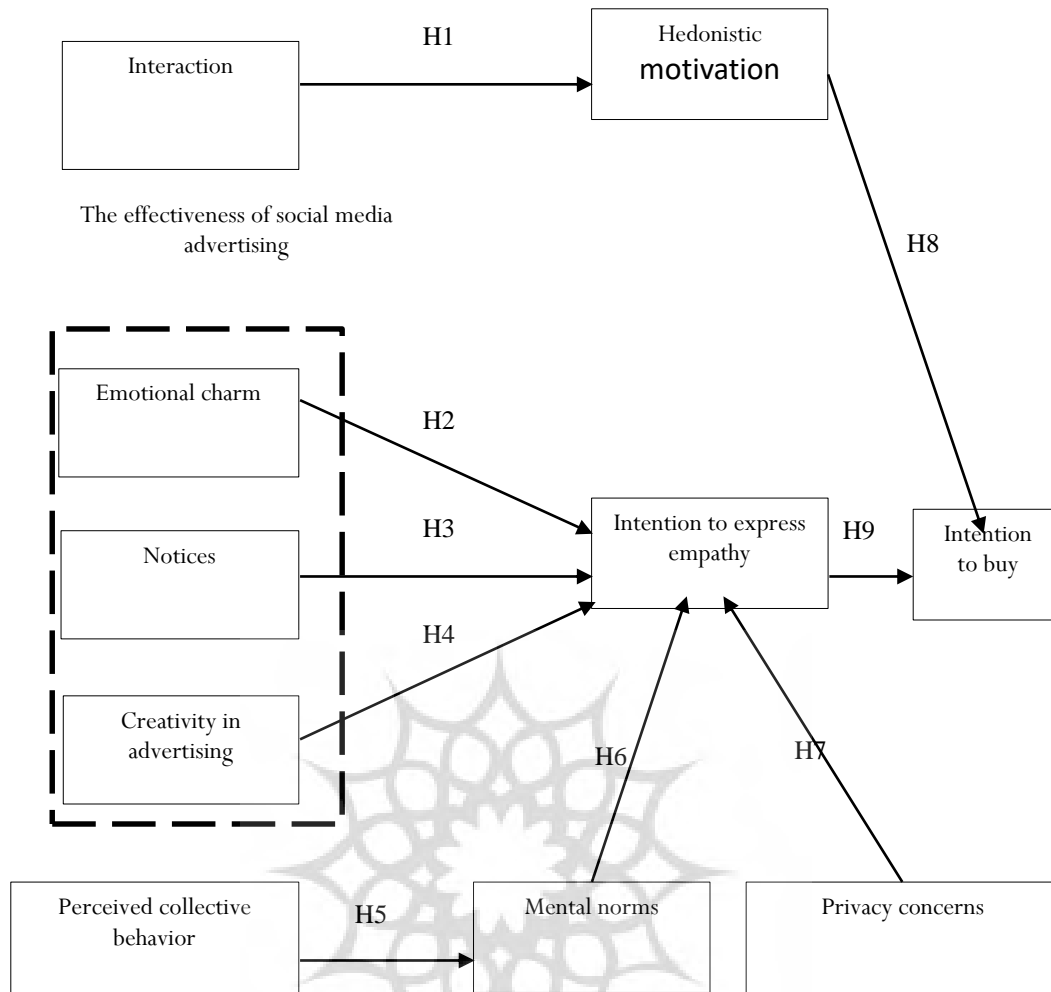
Interaction

H1

Hedonistic motivation

The effectiveness of social media advertising

H8

Emotional charm

H2

Notices

H3

Intention to express empathy

H9

Intention to buy

H4

Creativity in advertising

H6

H7

Perceived collective behavior

H5

Mental norms

Privacy concerns